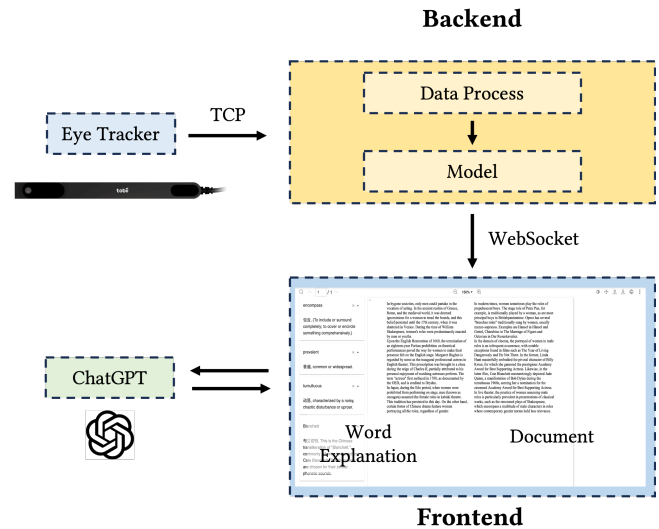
Backend

Eye Tracker

TCP

Data Process

Model

tobii

WebSocket

ChatGPT

encompass

包含 (To include or surround completely; to cover or encircle something comprehensively.)

prevalent

普遍, common or widespread.

tumultuous

动荡, characterized by a noisy, chaotic disturbance or uproar.

Word Explanation

Document

Frontend